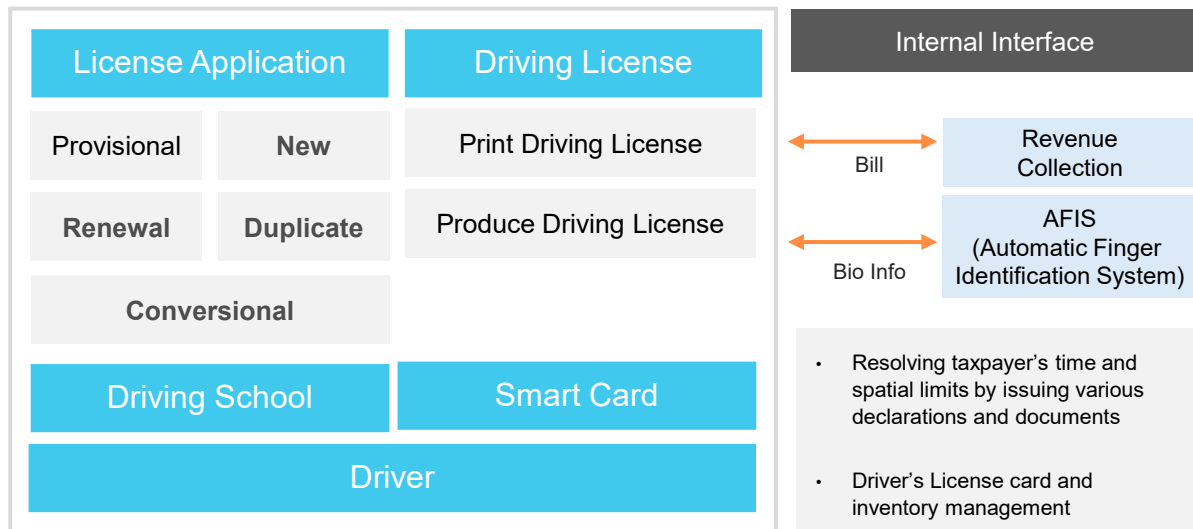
License Application

Driving License

Provisional

New

Renewal

Duplicate

Conversional

Print Driving License

Produce Driving License

Driving School

Smart Card

Driver

Internal Interface

Bill

Revenue Collection

Bio Info

AFIS (Automatic Finger Identification System)

• Resolving taxpayer's time and spatial limits by issuing various declarations and documents

• Driver's License card and inventory management